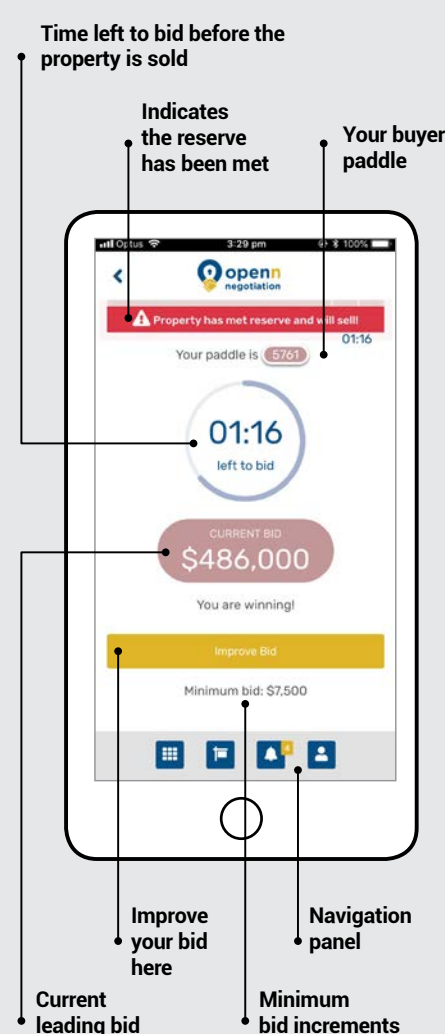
Time left to bid before the property is sold

Indicates the reserve has been met

Your buyer paddle

Optus 3:29 pm 100%

openn negotiation

Property has met reserve and will sell!

01:16

Your paddle is 5761

01:16
left to bid

CURRENT BID
$486,000

You are winning!

Improve Bid

Minimum bid: $7,500

4

Improve your bid here

Navigation panel

Current leading bid

Minimum bid increments